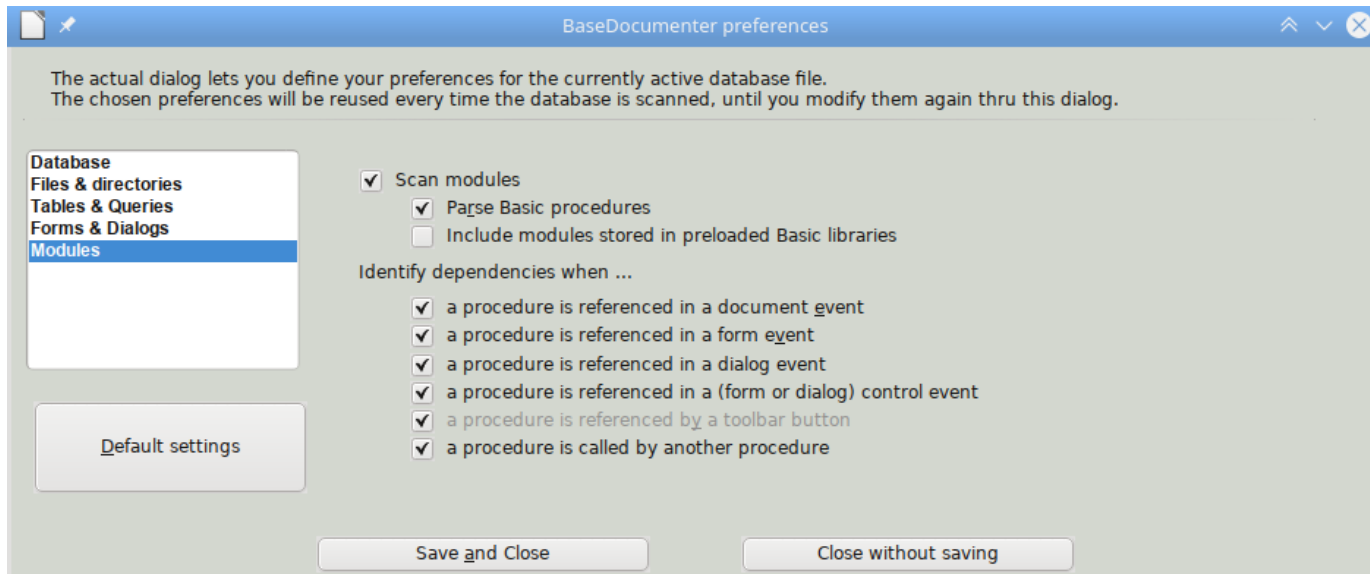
BaseDocumenter preferences

The actual dialog lets you define your preferences for the currently active database file.
The chosen preferences will be reused every time the database is scanned, until you modify them again thru this dialog.

Database
Files & directories
Tables & Queries
Forms & Dialogs
Modules

Default settings

Scan modules
Parse Basic procedures
Include modules stored in preloaded Basic libraries

Identify dependencies when ...

a procedure is referenced in a document event
a procedure is referenced in a form event
a procedure is referenced in a dialog event
a procedure is referenced in a (form or dialog) control event
a procedure is referenced by a toolbar button
a procedure is called by another procedure

Save and Close
Close without saving